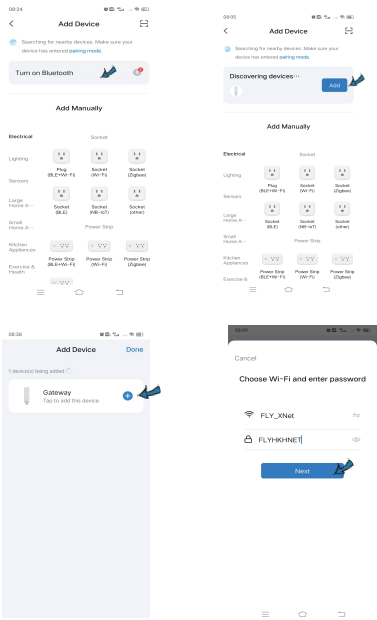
08:34

<

Add Device

Searching for nearby devices. Make sure your device has entered pairing mode.

Turn on Bluetooth

Add Manually

Electrical

Socket

Lighting

Plug (BLE+Wi-Fi)

Socket (Wi-Fi)

Socket (Zigbee)

Sensors

Large Home A...

Socket (BLE)

Socket (NB-IoT)

Socket (other)

Small Home A...

Power Strip

Kitchen Appliances

Power Strip (BLE+Wi-Fi)

Power Strip (Wi-Fi)

Power Strip (Zigbee)

Exercise & Health

08:35

<

Add Device

Searching for nearby devices. Make sure your device has entered pairing mode.

Discovering devices...

Add

Add Manually

Electrical

Socket

Lighting

Plug (BLE+Wi-Fi)

Socket (Wi-Fi)

Socket (Zigbee)

Sensors

Large Home A...

Socket (BLE)

Socket (NB-IoT)

Socket (other)

Small Home A...

Power Strip

Kitchen Appliances

Power Strip (BLE+Wi-Fi)

Power Strip (Wi-Fi)

Power Strip (Zigbee)

Exercise &

08:36

Add Device

Done

1 device(s) being added

Gateway

Tap to add this device

08:37

Cancel

Choose Wi-Fi and enter password

FLY_XNet

FLYHKHNET

Next